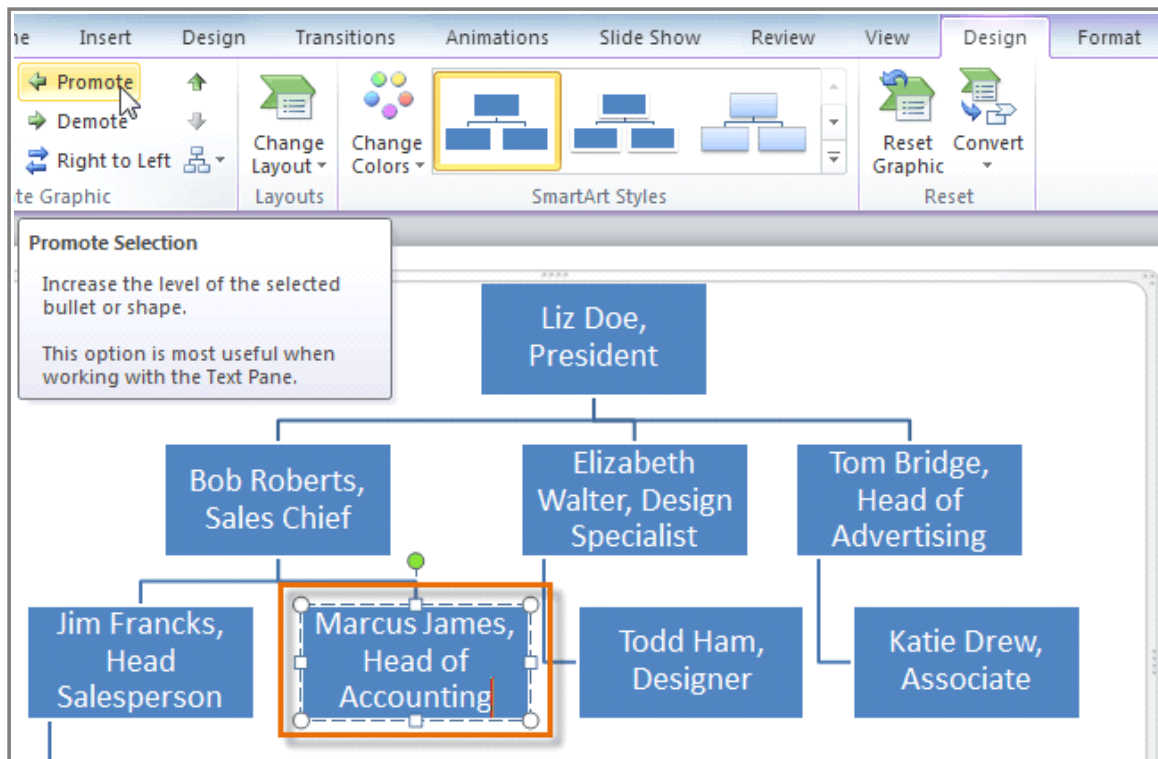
ne Insert Design Transitions Animations Slide Show Review View Design Format

Promote
Demote
Right to Left
te Graphic

Change Layout
Layouts

Change Colors

SmartArt Styles

Reset Graphic
Convert
Reset

Promote Selection

Increase the level of the selected bullet or shape.

This option is most useful when working with the Text Pane.

Liz Doe, President

Bob Roberts, Sales Chief

Elizabeth Walter, Design Specialist

Tom Bridge, Head of Advertising

Jim Francks, Head Salesperson

Marcus James, Head of Accounting

Todd Ham, Designer

Katie Drew, Associate